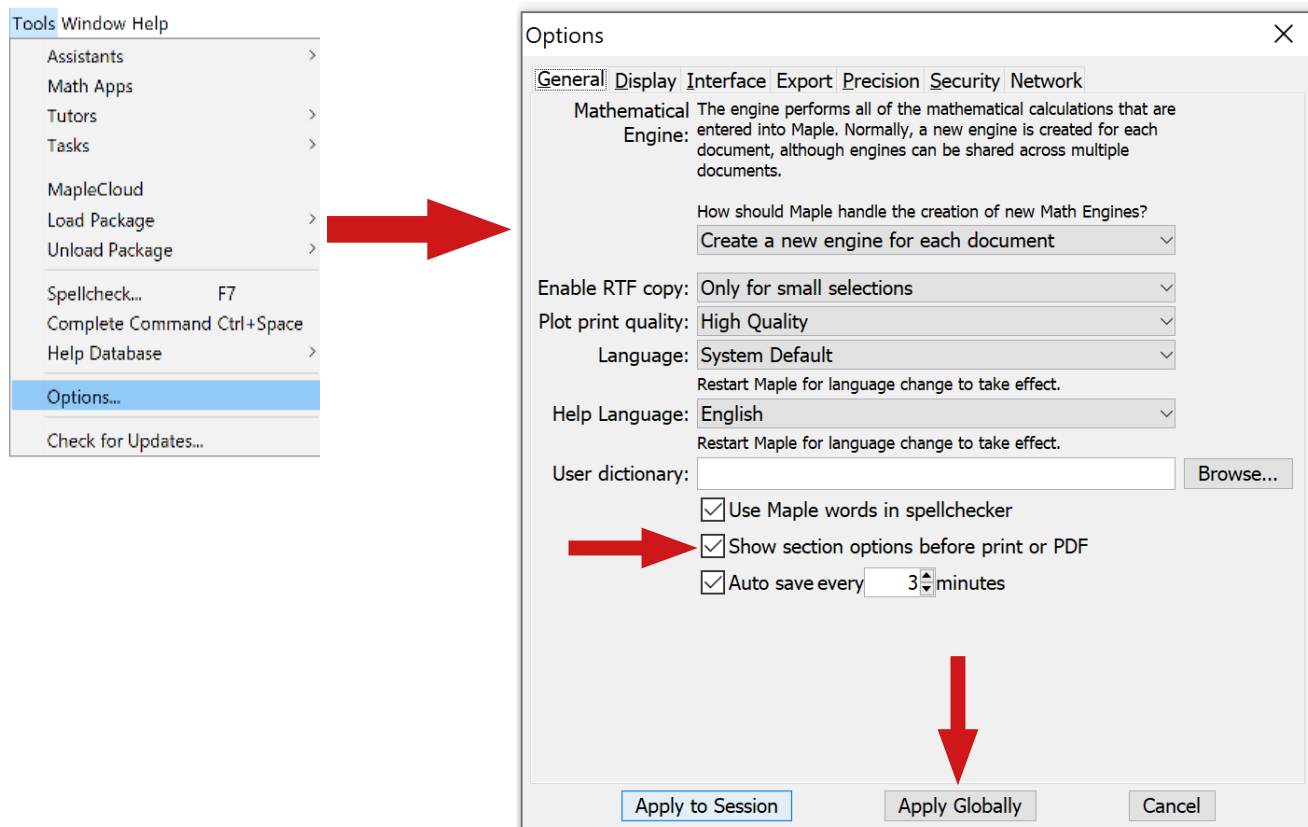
Tools Window Help

Assistants
Math Apps
Tutors
Tasks

MapleCloud
Load Package
Unload Package

Spellcheck... F7
Complete Command Ctrl+Space
Help Database

Options...

Check for Updates...

Options

General Display Interface Export Precision Security Network

Mathematical Engine: The engine performs all of the mathematical calculations that are entered into Maple. Normally, a new engine is created for each document, although engines can be shared across multiple documents.

How should Maple handle the creation of new Math Engines?
Create a new engine for each document

Enable RTF copy: Only for small selections
Plot print quality: High Quality
Language: System Default
Restart Maple for language change to take effect.
Help Language: English
Restart Maple for language change to take effect.
User dictionary: Browse...

Use Maple words in spellchecker
Show section options before print or PDF
Auto save every 3 minutes

Apply to Session Apply Globally Cancel